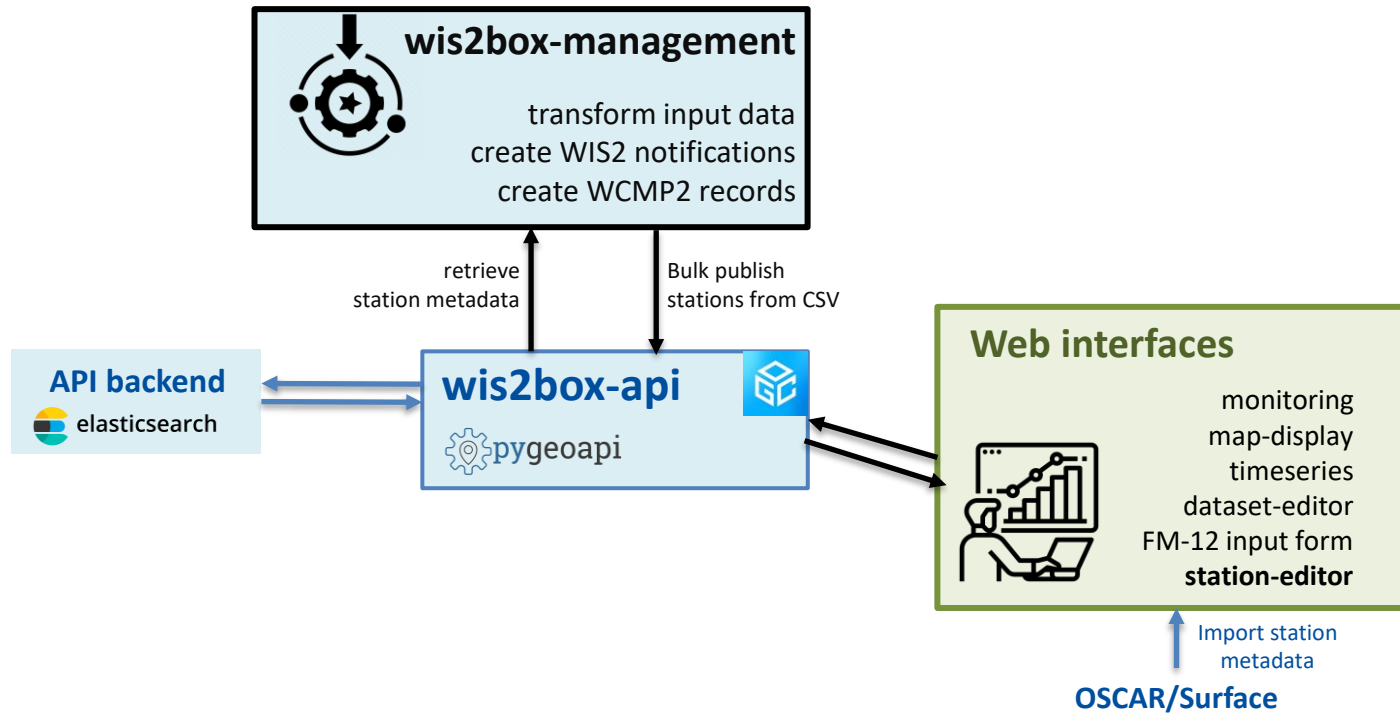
wis2box-management

transform input data
create WIS2 notifications
create WCMP2 records

retrieve station metadata

Bulk publish stations from CSV

API backend
elasticsearch

wis2box-api
pygeoapi

Web interfaces

monitoring
map-display
timeseries
dataset-editor
FM-12 input form
station-editor

Import station metadata

OSCAR/Surface